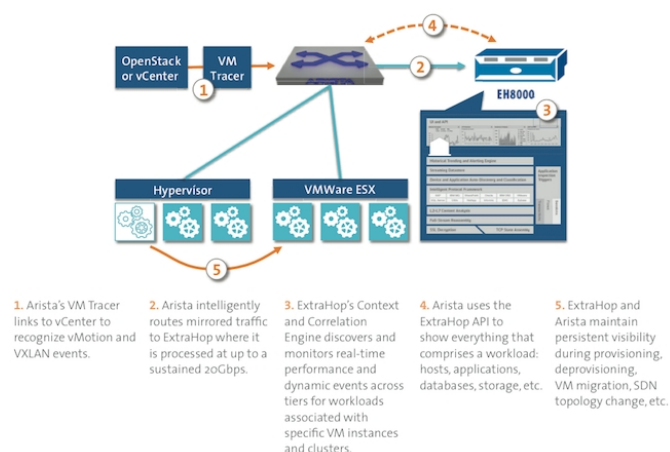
OpenStack or vCenter

VM Tracer

1

2

4

EH8000

3

Hypervisor

VMWare ESX

5

1. Arista's VM Tracer links to vCenter to recognize vMotion and VXLAN events.

2. Arista intelligently routes mirrored traffic to ExtraHop where it is processed at up to a sustained 20Gbps.

3. ExtraHop's Context and Correlation Engine discovers and monitors real-time performance and dynamic events across tiers for workloads associated with specific VM instances and clusters.

4. Arista uses the ExtraHop API to show everything that comprises a workload: hosts, applications, databases, storage, etc.

5. ExtraHop and Arista maintain persistent visibility during provisioning, deprovisioning, VM migration, SDN topology change, etc.